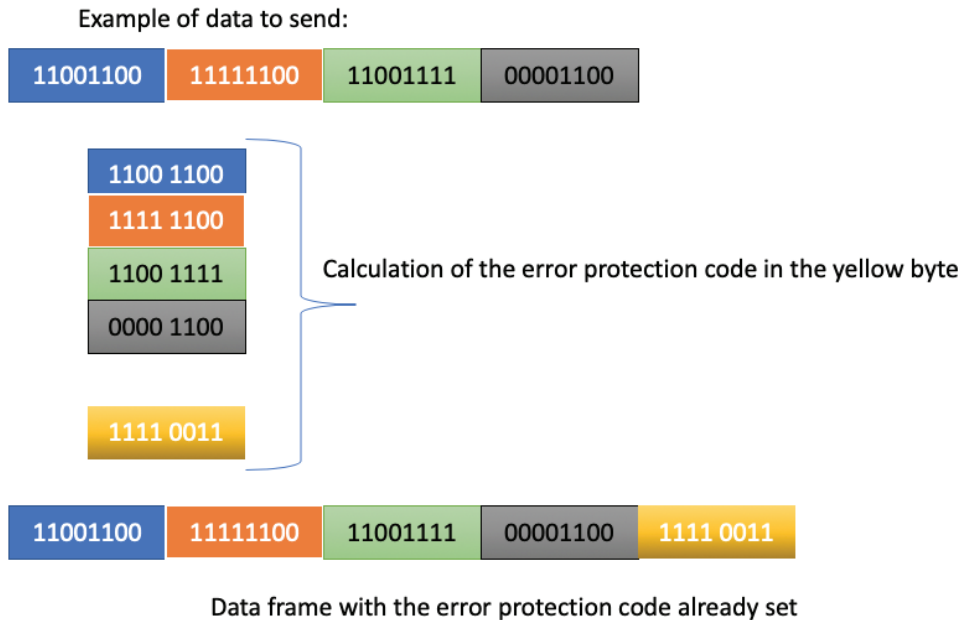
Example of data to send:

11001100 11111100 11001111 00001100

1100 1100
1111 1100
1100 1111
0000 1100

1111 0011

Calculation of the error protection code in the yellow byte

11001100 11111100 11001111 00001100 1111 0011

Data frame with the error protection code already set